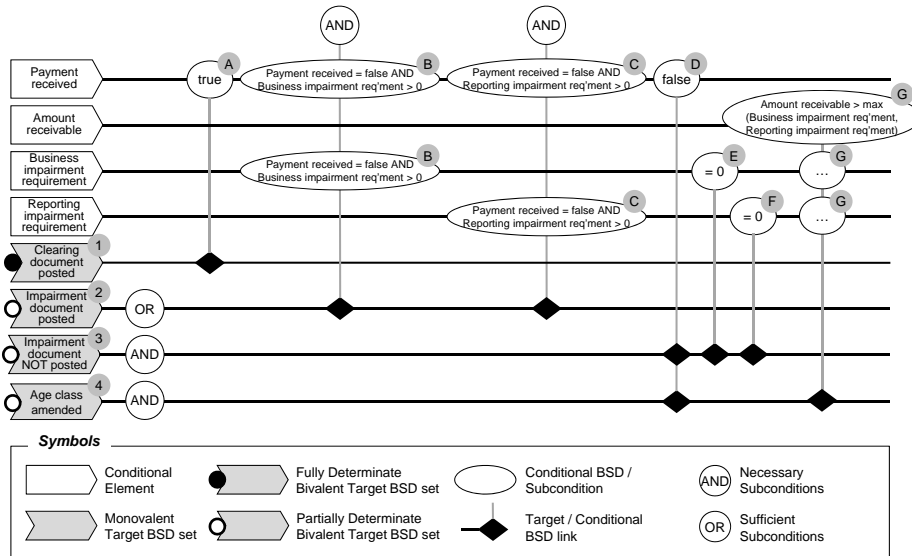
AND

AND

Payment received

A true

B Payment received = false AND Business impairment req'ment > 0

C Payment received = false AND Reporting impairment req'ment > 0

D false

Amount receivable

G Amount receivable > max (Business impairment req'ment, Reporting impairment req'ment)

Business impairment requirement

B Payment received = false AND Business impairment req'ment > 0

E = 0

G ...

Reporting impairment requirement

C Payment received = false AND Reporting impairment req'ment > 0

F = 0

G ...

Clearing document posted 1

Impairment document posted 2

OR

Impairment document NOT posted 3

AND

Age class amended 4

AND

Symbols

Conditional Element

Fully Determinate Bivalent Target BSD set

Conditional BSD / Subcondition

AND Necessary Subconditions

Monovalent Target BSD set

Partially Determinate Bivalent Target BSD set

Target / Conditional BSD link

OR Sufficient Subconditions